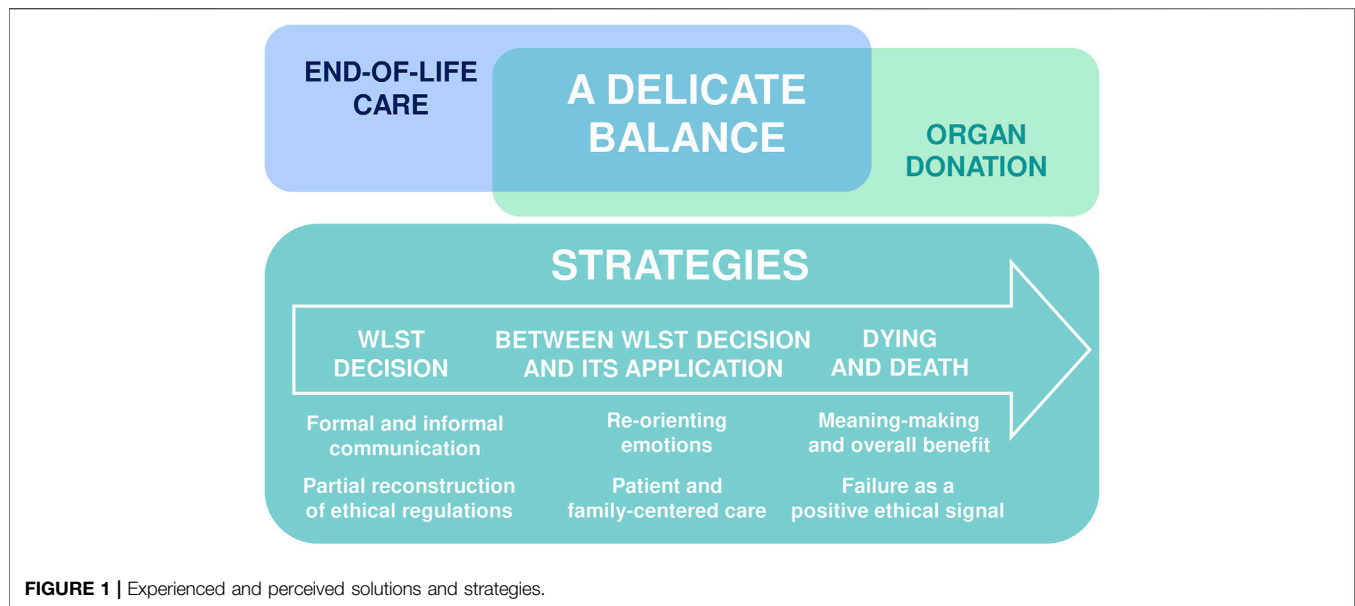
END-OF-LIFE CARE

A DELICATE BALANCE

ORGAN DONATION

STRATEGIES

WLST DECISION

BETWEEN WLST DECISION AND ITS APPLICATION

DYING AND DEATH

Formal and informal communication

Partial reconstruction of ethical regulations

Re-orienting emotions

Patient and family-centered care

Meaning-making and overall benefit

Failure as a positive ethical signal

FIGURE 1 | Experienced and perceived solutions and strategies.